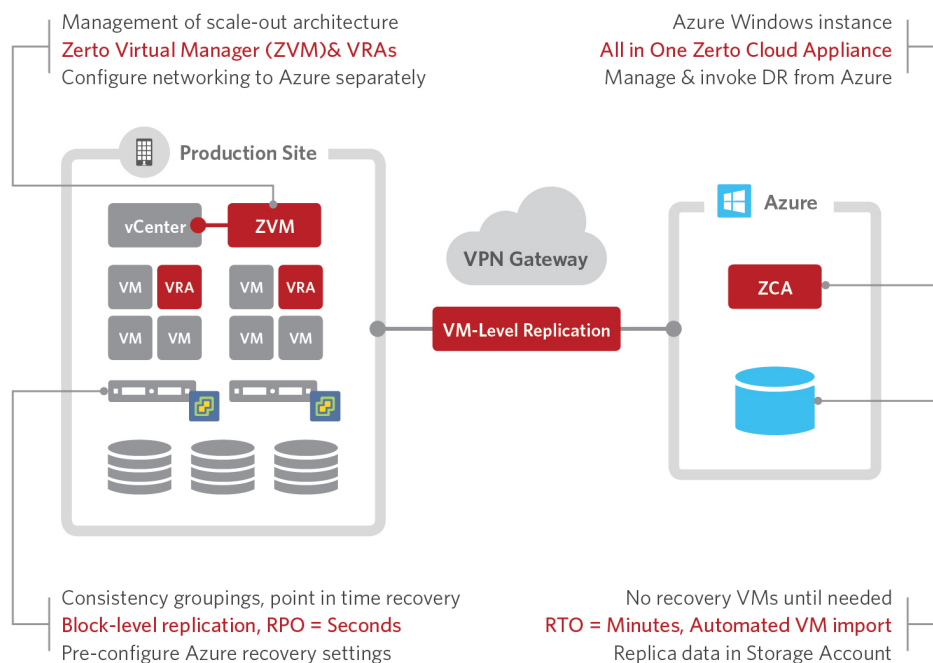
Management of scale-out architecture
Zerto Virtual Manager (ZVM)& VRAs
Configure networking to Azure separately

Azure Windows instance
All in One Zerto Cloud Appliance
Manage & invoke DR from Azure

Production Site

vCenter
ZVM

VM
VRA
VM
VRA
VM
VM
VM
VM

VPN Gateway

VM-Level Replication

Azure

ZCA

Consistency groupings, point in time recovery
Block-level replication, RPO = Seconds
Pre-configure Azure recovery settings

No recovery VMs until needed
RTO = Minutes, Automated VM import
Replica data in Storage Account